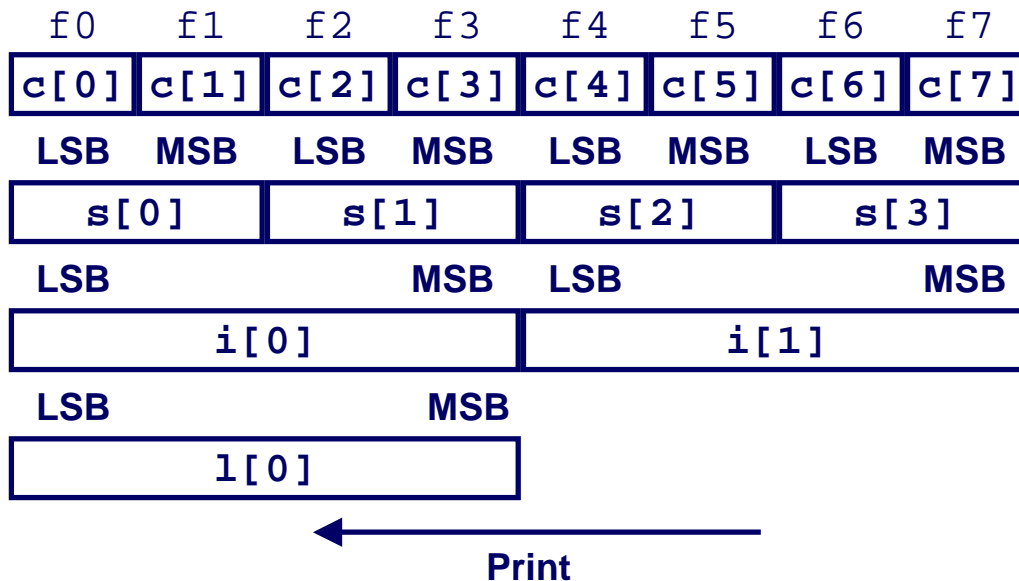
f0 f1 f2 f3 f4 f5 f6 f7

| c[0] | c[1] | c[2] | c[3] | c[4] | c[5] | c[6] | c[7] |
|---|---|---|---|---|---|---|---|

LSB MSB LSB MSB LSB MSB LSB MSB

| s[0] | s[1] | s[2] | s[3] |
|---|---|---|---|

LSB MSB LSB MSB

| i[0] | i[1] |
|---|---|

LSB MSB

| l[0] |
|---|

Print